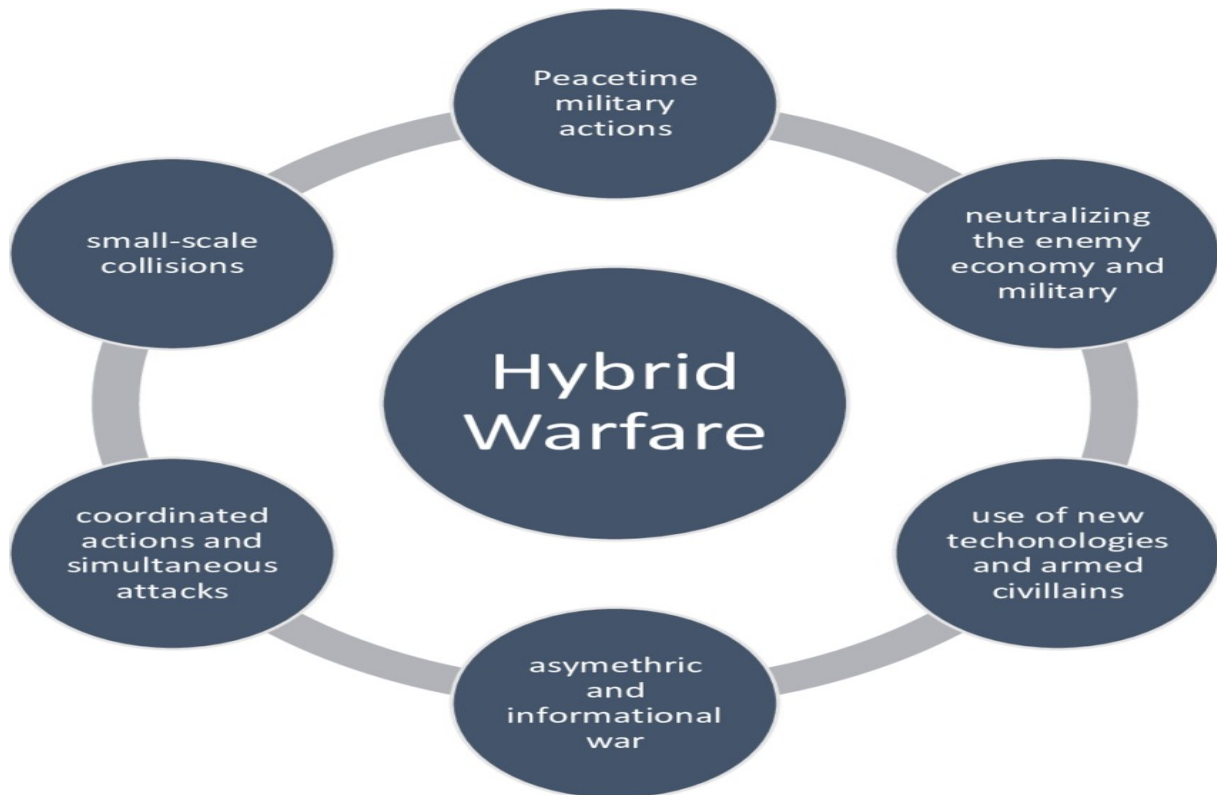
Hybrid Warfare

Peacetime military actions

neutralizing the enemy economy and military

use of new techonologies and armed civillains

asymethric and informational war

coordinated actions and simultaneous attacks

small-scale collisions